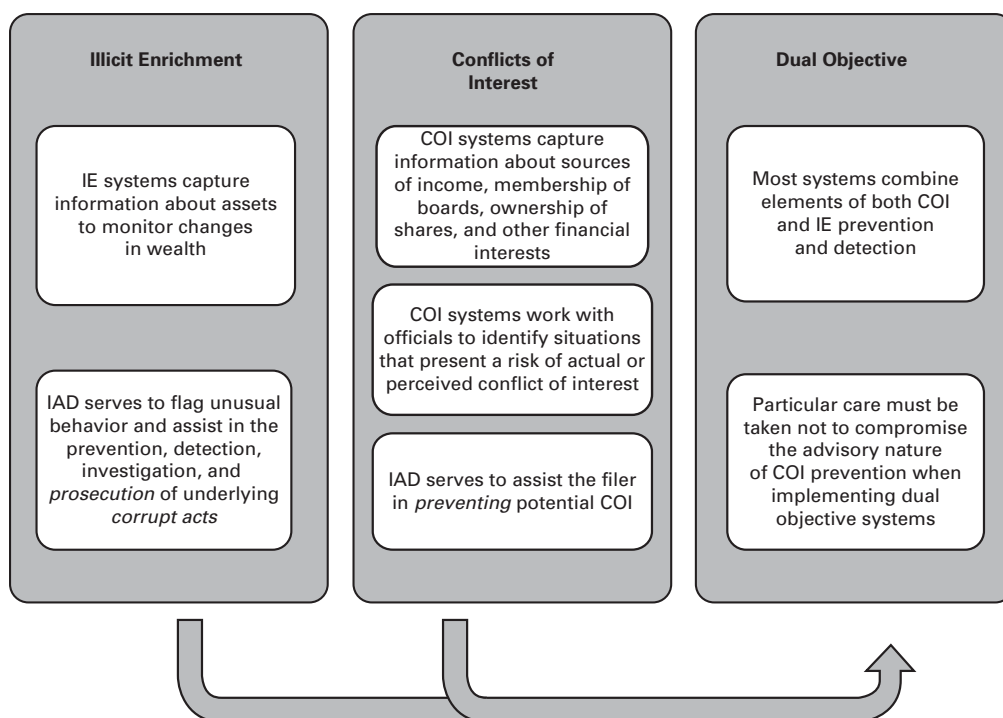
Illicit Enrichment

IE systems capture information about assets to monitor changes in wealth

IAD serves to flag unusual behavior and assist in the prevention, detection, investigation, and *prosecution* of underlying *corrupt acts*

Conflicts of Interest

COI systems capture information about sources of income, membership of boards, ownership of shares, and other financial interests

COI systems work with officials to identify situations that present a risk of actual or perceived conflict of interest

IAD serves to assist the filer in *preventing* potential COI

Dual Objective

Most systems combine elements of both COI and IE prevention and detection

Particular care must be taken not to compromise the advisory nature of COI prevention when implementing dual objective systems